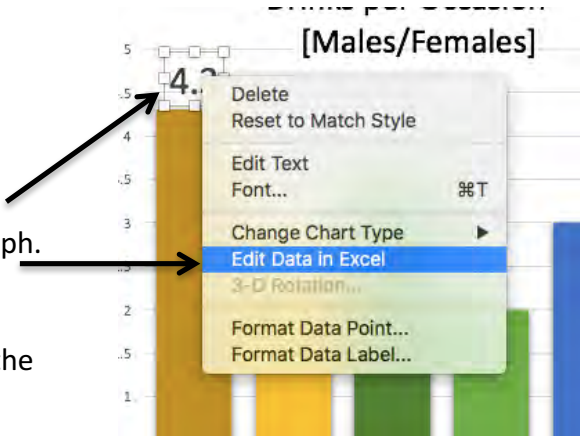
Drinks per Occasion [Males/Females]

5
.5
4
.5
3
.5
2
.5
1

4.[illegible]

Delete
Reset to Match Style
Edit Text
Font... ⌘T
Change Chart Type ▶
Edit Data in Excel
3-D Rotation...
Format Data Point...
Format Data Label...

ph.

he